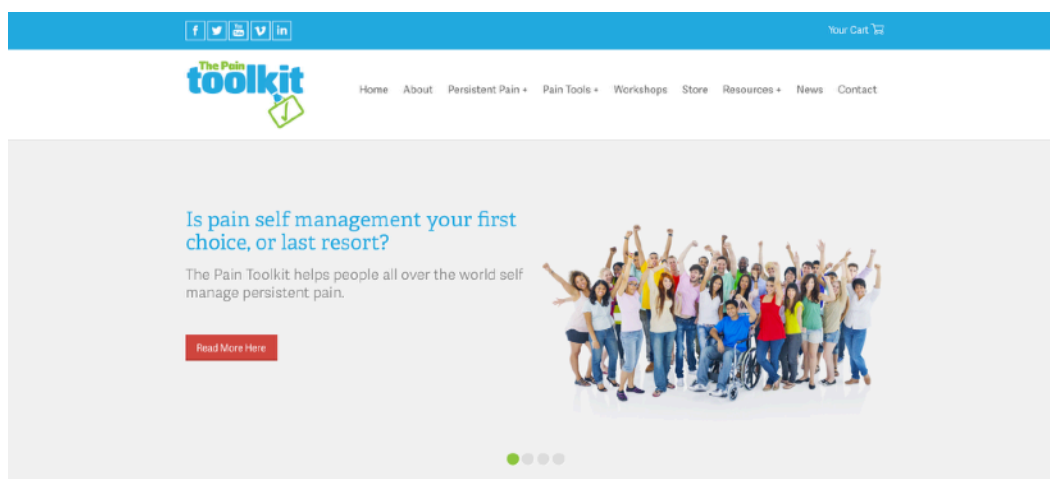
f You in

Your Cart

The Pain toolkit

Home About Persistent Pain + Pain Tools + Workshops Store Resources + News Contact

Is pain self management your first choice, or last resort?

The Pain Toolkit helps people all over the world self manage persistent pain.

Read More Here